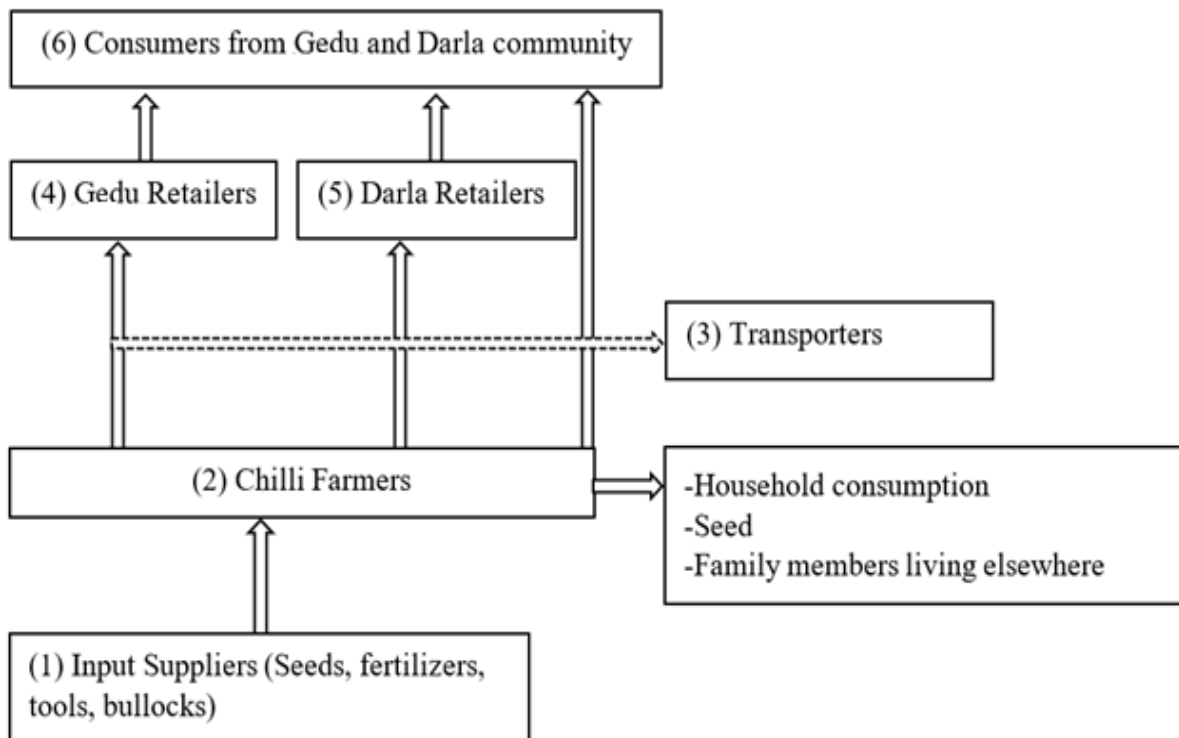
(6) Consumers from Gedu and Darla community

(4) Gedu Retailers

(5) Darla Retailers

(3) Transporters

(2) Chilli Farmers

-Household consumption
-Seed
-Family members living elsewhere

(1) Input Suppliers (Seeds, fertilizers, tools, bullocks)